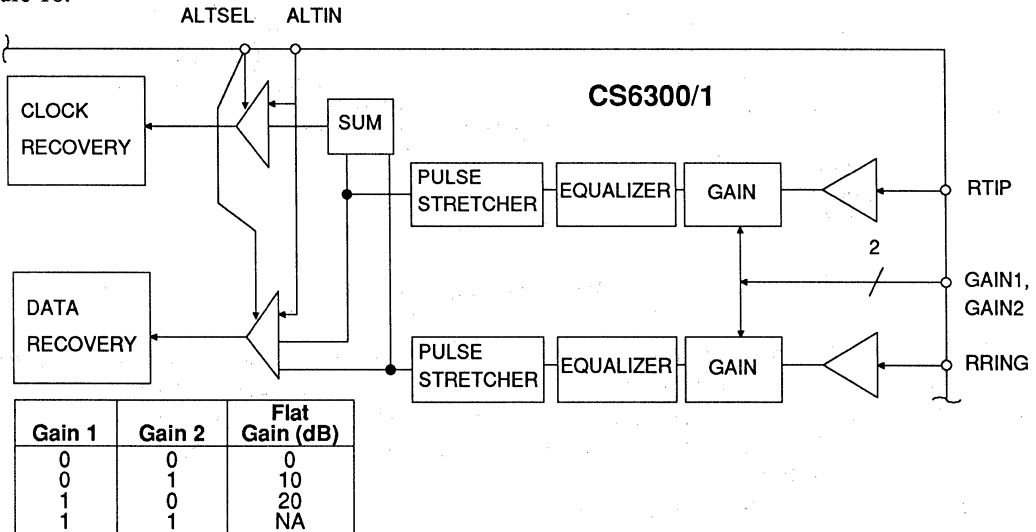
ure 15.

ALTSEL ALTIN

CS6300/1

CLOCK RECOVERY

SUM

PULSE STRETCHER

EQUALIZER

GAIN

RTIP

2

GAIN1, GAIN2

DATA RECOVERY

PULSE STRETCHER

EQUALIZER

GAIN

RRING

| Gain 1 | Gain 2 | Flat Gain (dB) |
|---|---|---|
| 0 | 0 | 0 |
| 0 | 1 | 10 |
| 1 | 0 | 20 |
| 1 | 1 | NA |